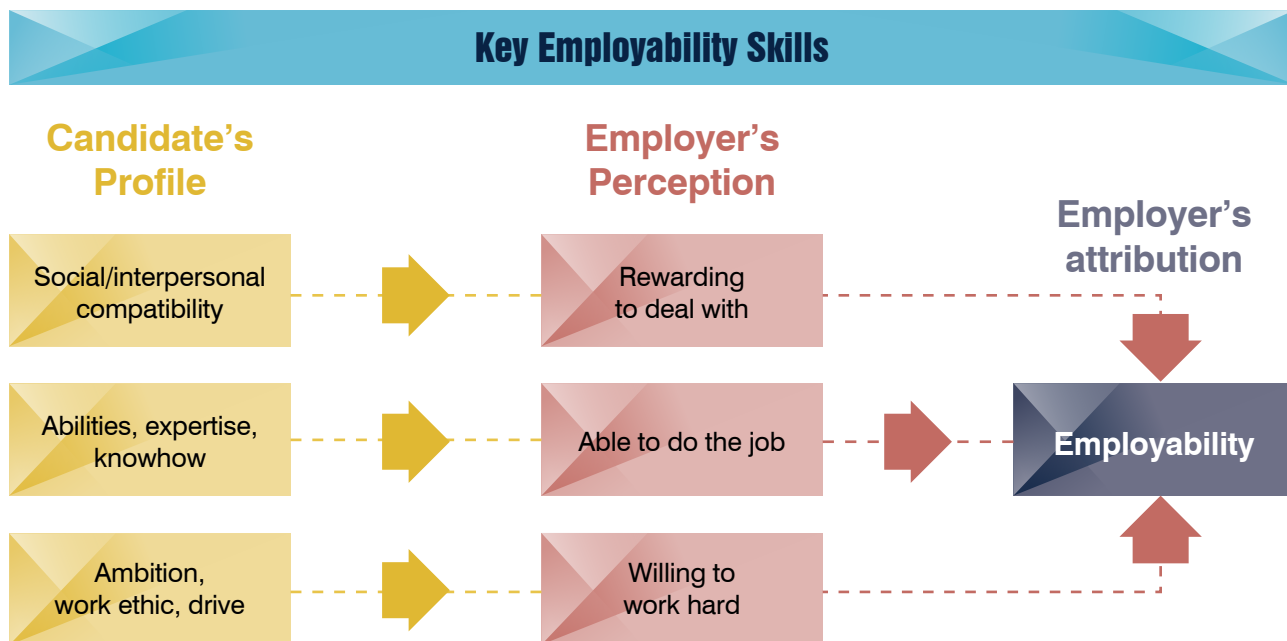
Key Employability Skills

Candidate's Profile

Employer's Perception

Employer's attribution

Social/interpersonal compatibility

Rewarding to deal with

Abilities, expertise, knowhow

Able to do the job

Employability

Ambition, work ethic, drive

Willing to work hard